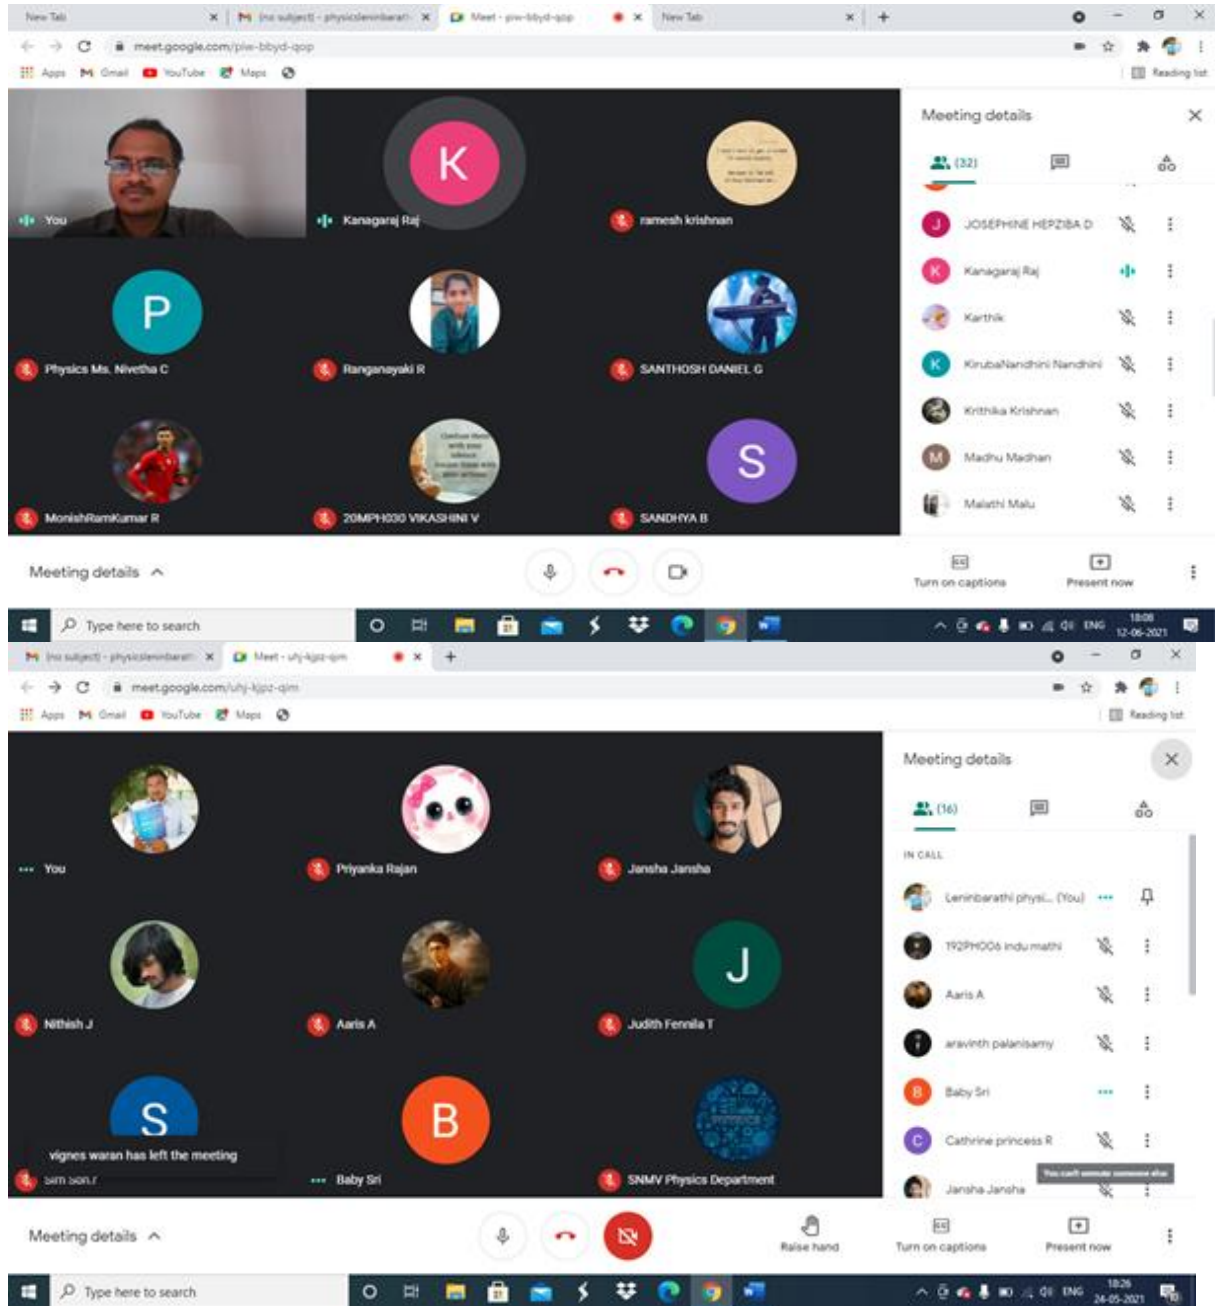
New Tab
(no subject) - physicsleninbarath
Meet - piw-bbyd-qop
New Tab
meet.google.com/piw-bbyd-qop
Apps Gmail YouTube Maps
Reading list

You
Kanagaraj Raj
ramesh krishnan
Physics Ms. Nivetha C
Ranganayaki R
SANTHOSH DANIEL G
MonishRamKumar R
20MPH030 VIKASHINI V
SANDHYA B

Meeting details
(32)
JOSEPHINE HEPZIBA D
Kanagaraj Raj
Karthik
KirubaNandhini Nandhini
Krithika Krishnan
Madhu Madhan
Malathi Malu

Meeting details
Turn on captions
Present now

Type here to search
ENG 18:08 12-06-2021

(no subject) - physicsleninbarath
Meet - uhj-kjpz-qim
meet.google.com/uhj-kjpz-qim
Apps Gmail YouTube Maps
Reading list

You
Priyanka Rajan
Jansha Jansha
Nithish J
Aaris A
Judith Fennila T
vignes waran has left the meeting
Baby Sri
SNMV Physics Department

Meeting details
(16)
IN CALL
Leninbarathi physi... (You)
192PH006 indu mathi
Aaris A
aravinth palanisamy
Baby Sri
Cathrine princess R
Jansha Jansha
You can't unmute someone else

Meeting details
Raise hand
Turn on captions
Present now

Type here to search
ENG 18:26 24-05-2021